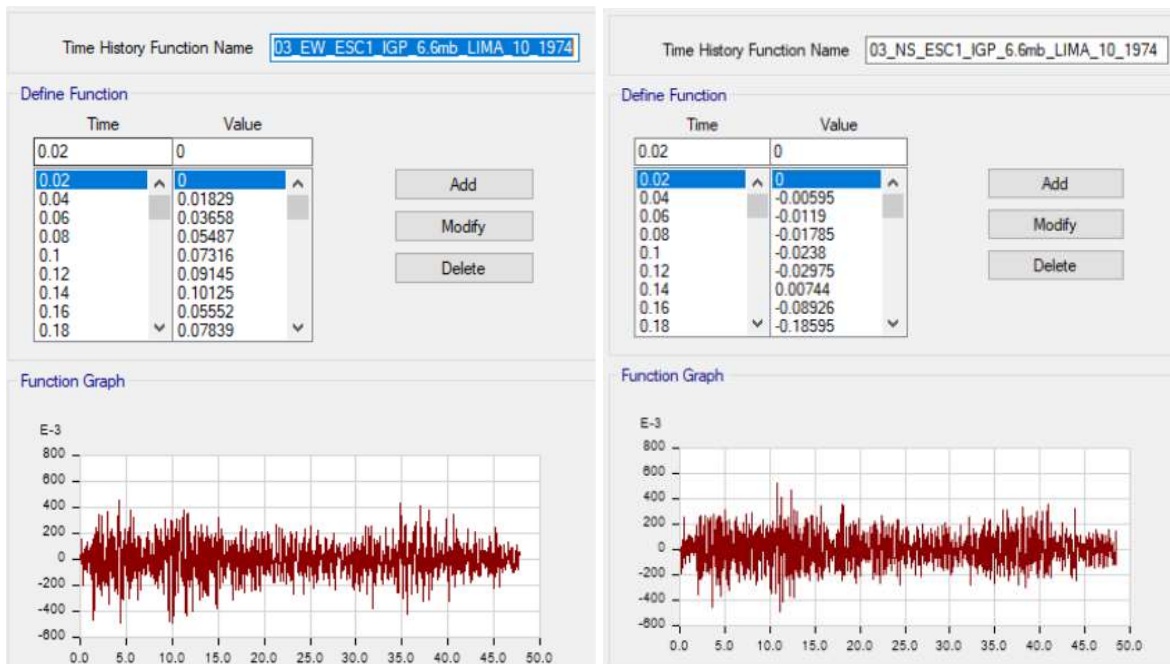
Time History Function Name 03_EW_ESC1_IGP_6.6mb_LIMA_10_1974

Define Function

| Time | Value |
|---|---|
| 0.02 | 0 |
| 0.02 | 0 |
| 0.04 | 0.01829 |
| 0.06 | 0.03658 |
| 0.08 | 0.05487 |
| 0.1 | 0.07316 |
| 0.12 | 0.09145 |
| 0.14 | 0.10125 |
| 0.16 | 0.05552 |
| 0.18 | 0.07839 |

Add
Modify
Delete

Function Graph

E-3
800
600
400
200
0
-200
-400
-600
0.0 5.0 10.0 15.0 20.0 25.0 30.0 35.0 40.0 45.0 50.0

Time History Function Name 03_NS_ESC1_IGP_6.6mb_LIMA_10_1974

Define Function

| Time | Value |
|---|---|
| 0.02 | 0 |
| 0.02 | 0 |
| 0.04 | -0.00595 |
| 0.06 | -0.0119 |
| 0.08 | -0.01785 |
| 0.1 | -0.0238 |
| 0.12 | -0.02975 |
| 0.14 | 0.00744 |
| 0.16 | -0.08926 |
| 0.18 | -0.18595 |

Add
Modify
Delete

Function Graph

E-3
800
600
400
200
0
-200
-400
-600
0.0 5.0 10.0 15.0 20.0 25.0 30.0 35.0 40.0 45.0 50.0